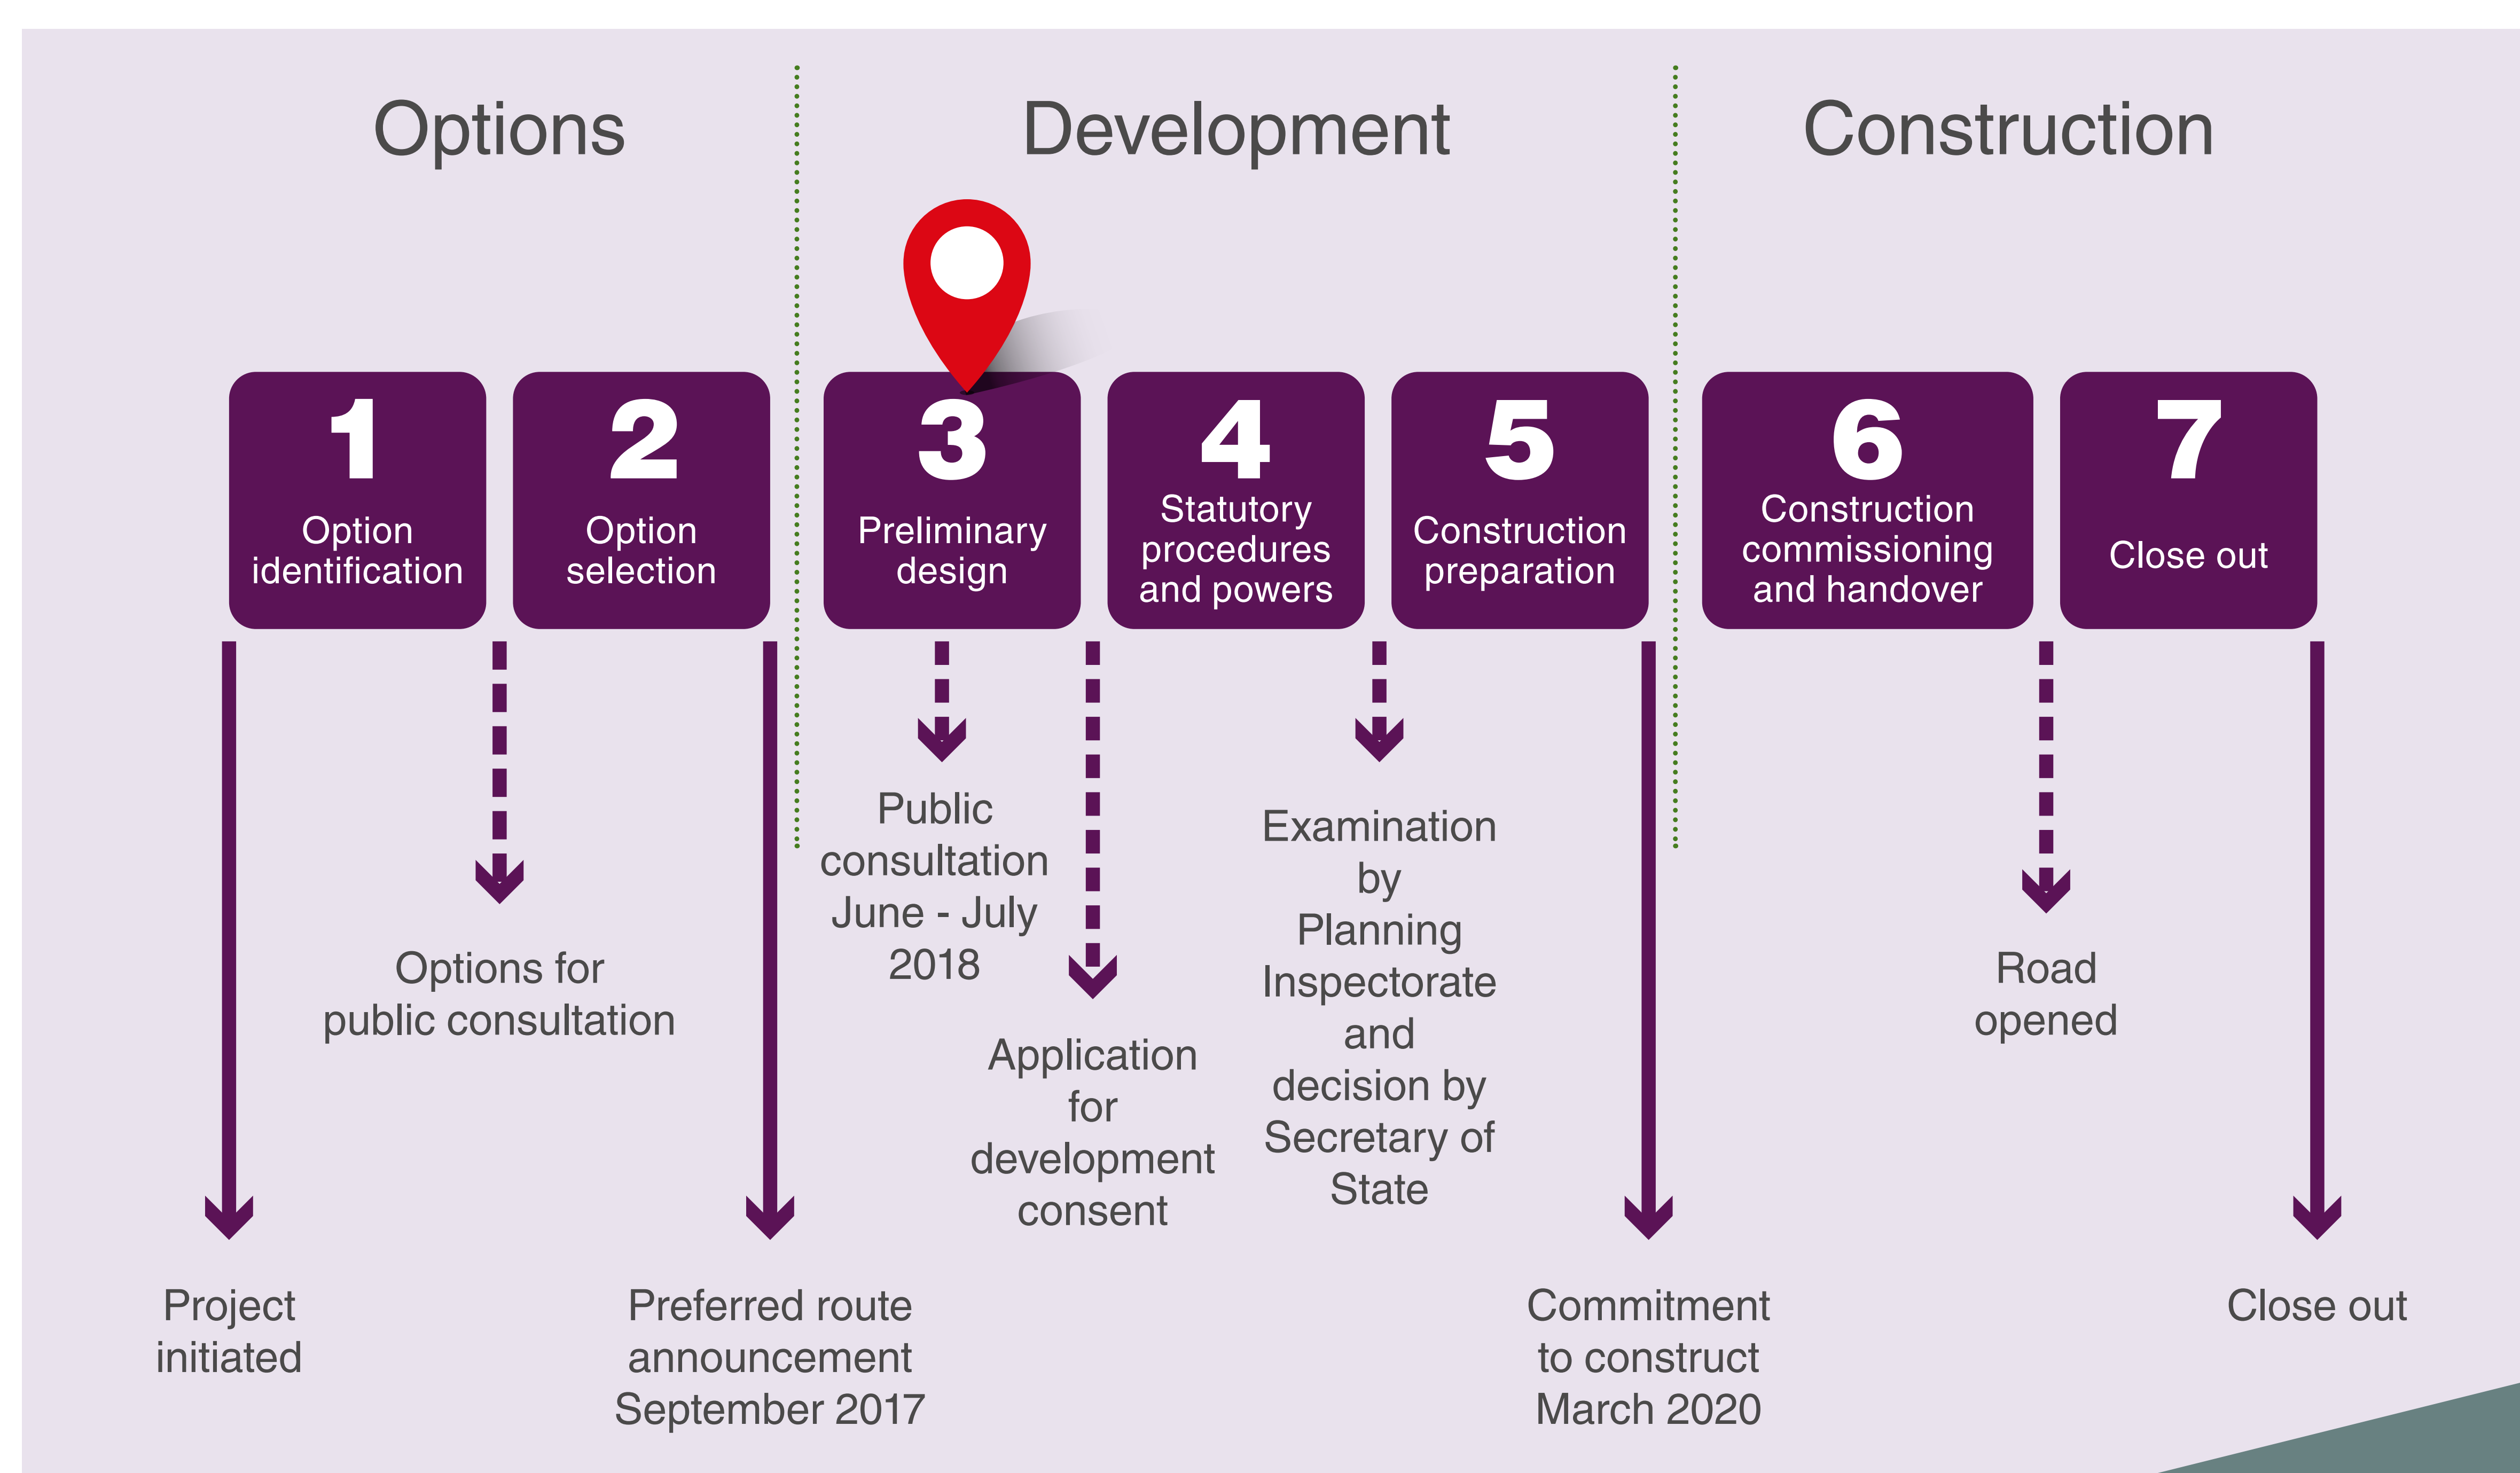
Options

Development

Construction

1
Option identification

2
Option selection

3
Preliminary design

4
Statutory procedures and powers

5
Construction preparation

6
Construction commissioning and handover

7
Close out

Options for public consultation

Public consultation June - July 2018

Application for development consent

Examination by Planning Inspectorate and decision by Secretary of State

Road opened

Project initiated

Preferred route announcement September 2017

Commitment to construct March 2020

Close out